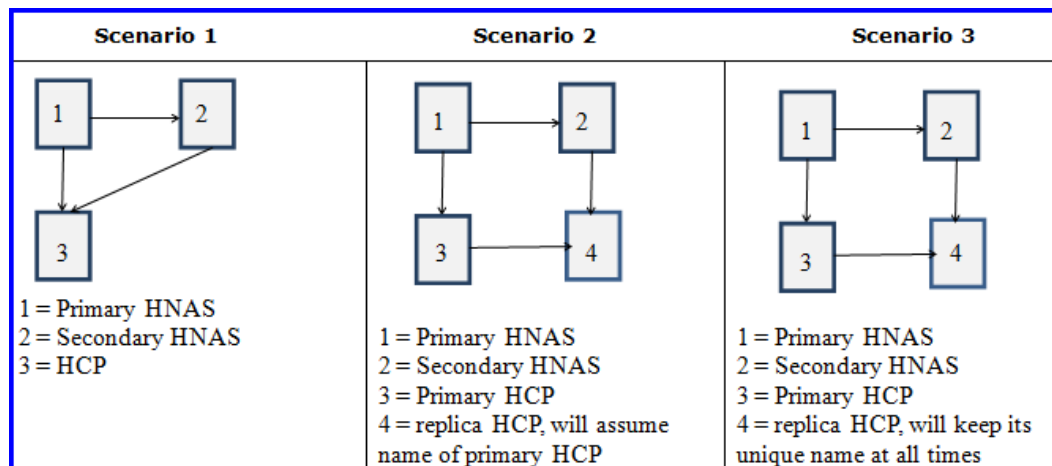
| Scenario 1 | Scenario 2 | Scenario 3 |
|---|---|---|
| 1 2 3<br>1 = Primary HNAS<br>2 = Secondary HNAS<br>3 = HCP | 1 2 3 4<br>1 = Primary HNAS<br>2 = Secondary HNAS<br>3 = Primary HCP<br>4 = replica HCP, will assume name of primary HCP | 1 2 3 4<br>1 = Primary HNAS<br>2 = Secondary HNAS<br>3 = Primary HCP<br>4 = replica HCP, will keep its unique name at all times |